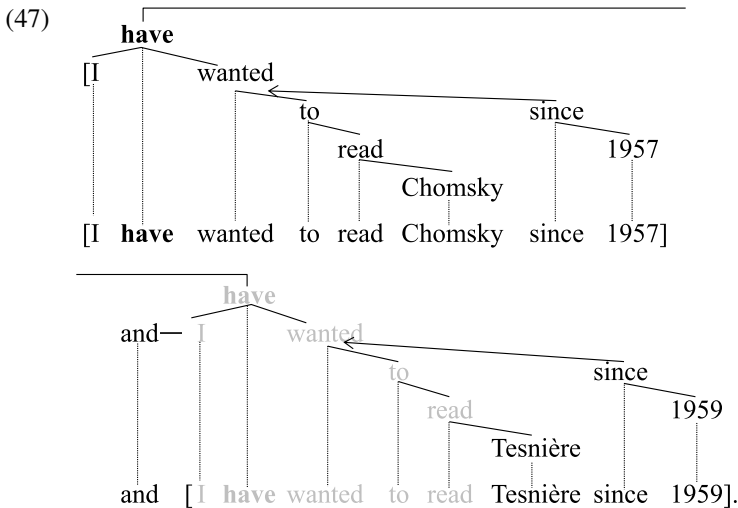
(47)

have

[I wanted

to since

read 1957

Chomsky

[I **have** wanted to read Chomsky since 1957]

have

and— I wanted

to since

read 1959

Tesnière

and [I **have** wanted to read Tesnière since 1959].